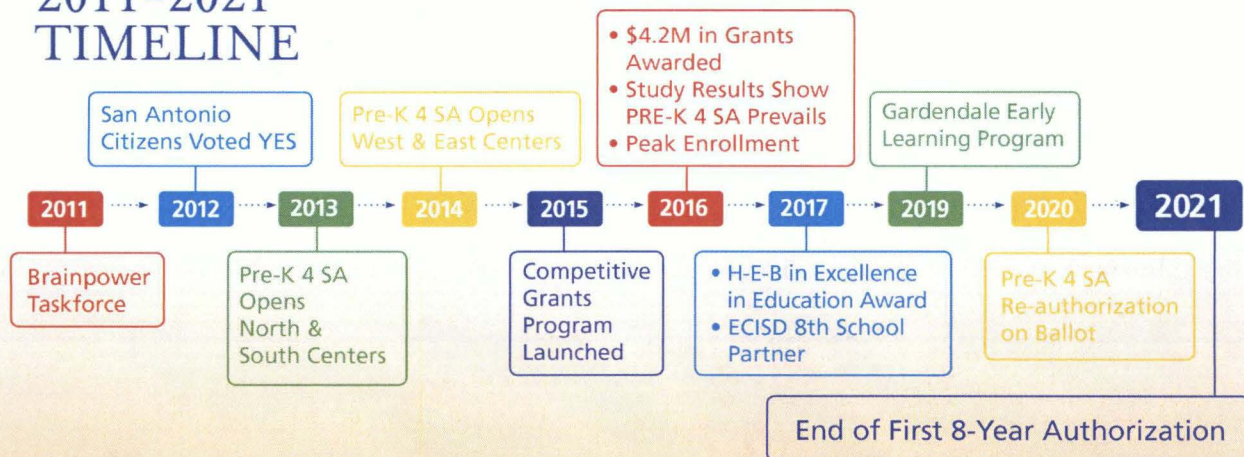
2011–2021 TIMELINE

2011
Brainpower Taskforce

2012
San Antonio Citizens Voted YES

2013
Pre-K 4 SA Opens North & South Centers

2014
Pre-K 4 SA Opens West & East Centers

2015
Competitive Grants Program Launched

2016
• $4.2M in Grants Awarded
• Study Results Show PRE-K 4 SA Prevails
• Peak Enrollment

2017
• H-E-B in Excellence in Education Award
• ECISD 8th School Partner

2019
Gardendale Early Learning Program

2020
Pre-K 4 SA Re-authorization on Ballot

2021
End of First 8-Year Authorization